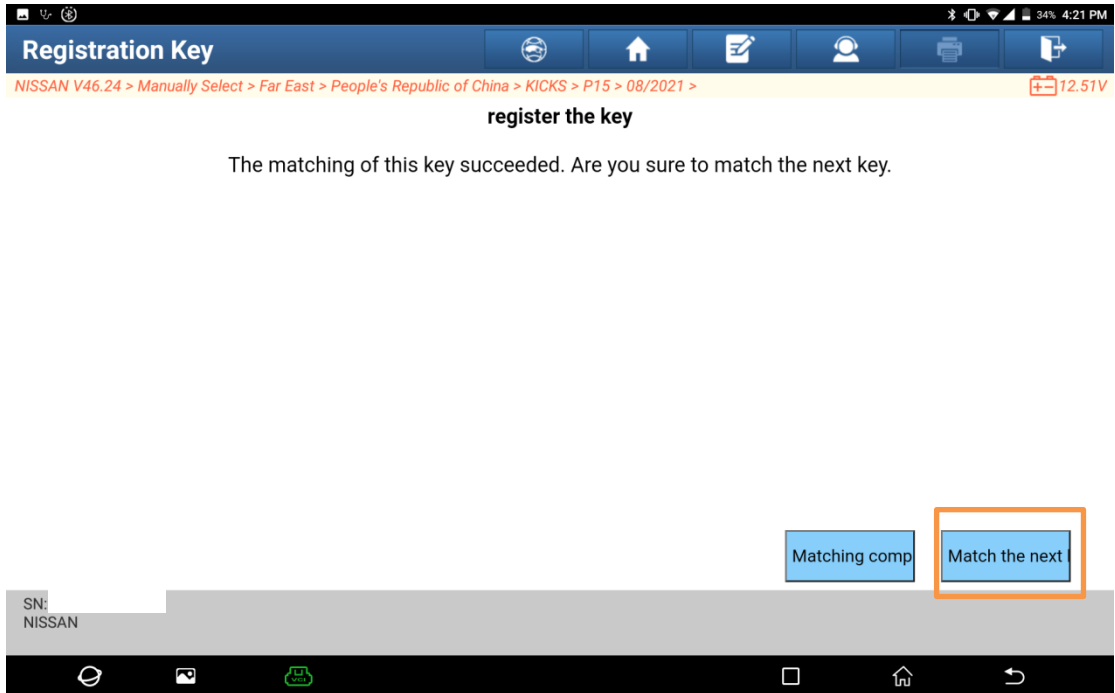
34% 4:21 PM

Registration Key

NISSAN V46.24 > Manually Select > Far East > People's Republic of China > KICKS > P15 > 08/2021 >

12.51V

register the key

The matching of this key succeeded. Are you sure to match the next key.

Matching comp

Match the next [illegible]

SN:
NISSAN

VCI